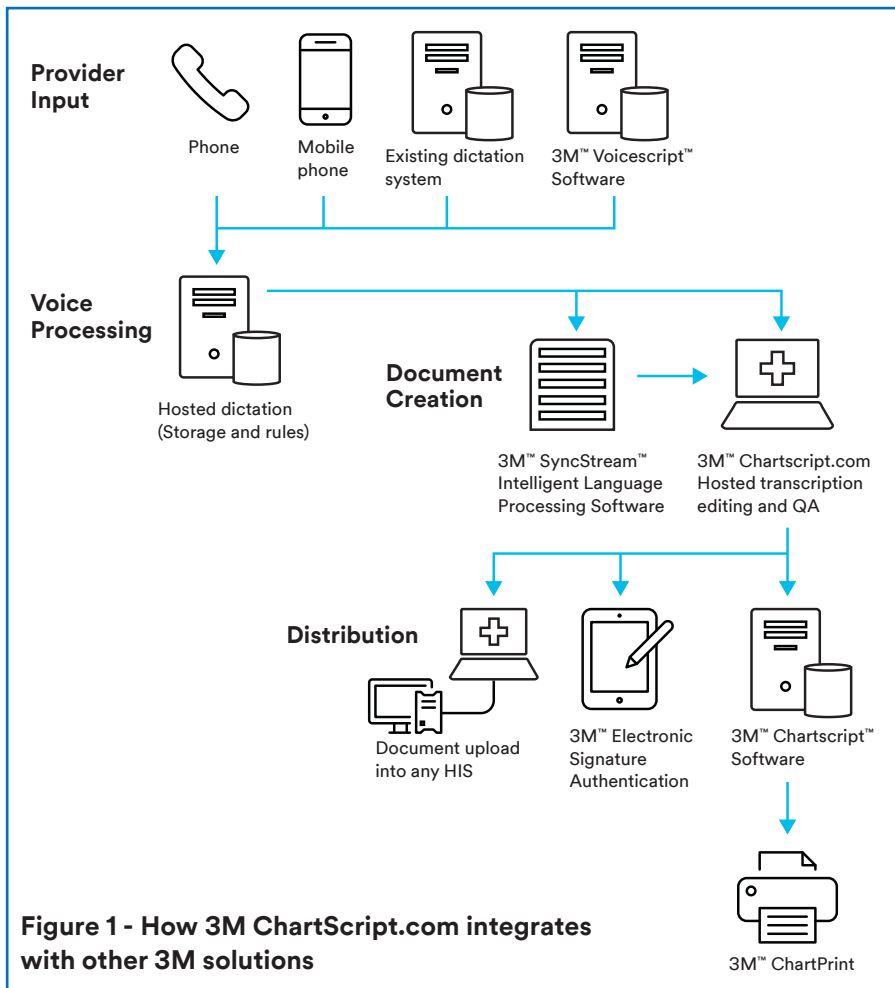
Provider Input

Phone

Mobile phone

Existing dictation system

3M™ Voicescript™ Software

Voice Processing

Hosted dictation (Storage and rules)

Document Creation

3M™ SyncStream™ Intelligent Language Processing Software

3M™ Chartscript.com Hosted transcription editing and QA

Distribution

Document upload into any HIS

3M™ Electronic Signature Authentication

3M™ Chartscript™ Software

3M™ ChartPrint

Figure 1 - How 3M ChartScript.com integrates with other 3M solutions